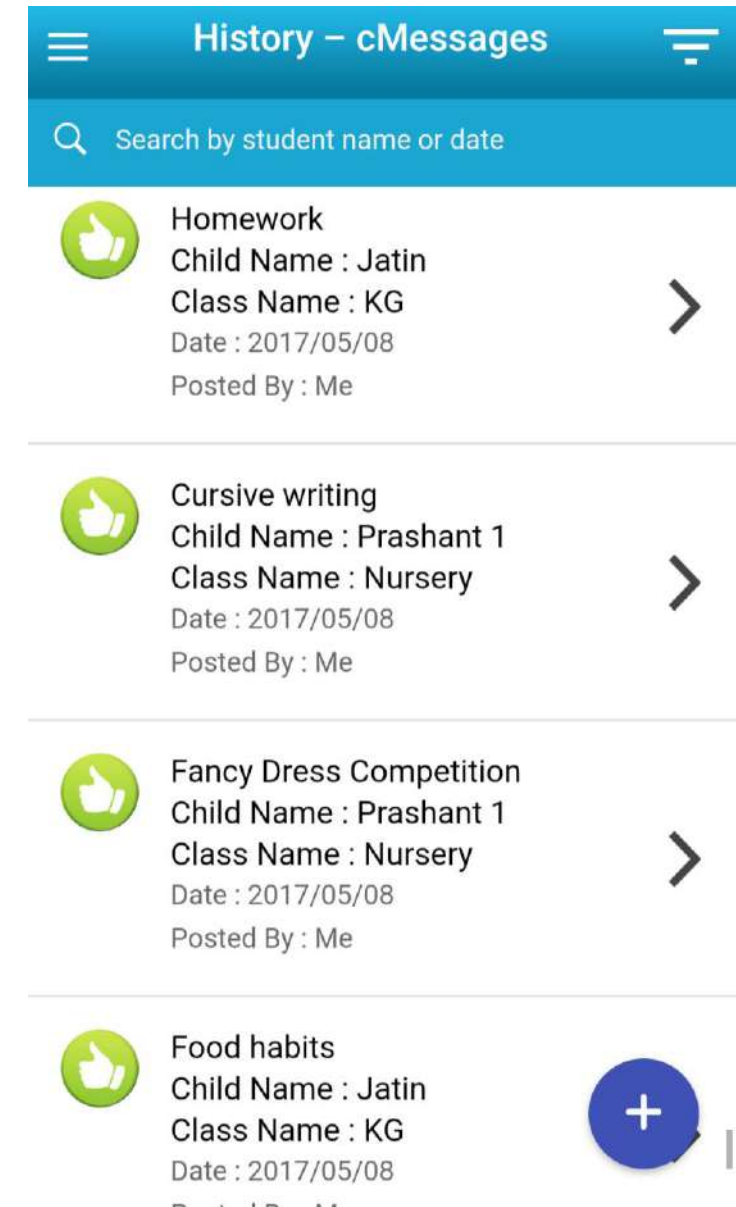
History – cMessages

Search by student name or date

Homework
Child Name : Jatin
Class Name : KG
Date : 2017/05/08
Posted By : Me

Cursive writing
Child Name : Prashant 1
Class Name : Nursery
Date : 2017/05/08
Posted By : Me

Fancy Dress Competition
Child Name : Prashant 1
Class Name : Nursery
Date : 2017/05/08
Posted By : Me

Food habits
Child Name : Jatin
Class Name : KG
Date : 2017/05/08
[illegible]

+